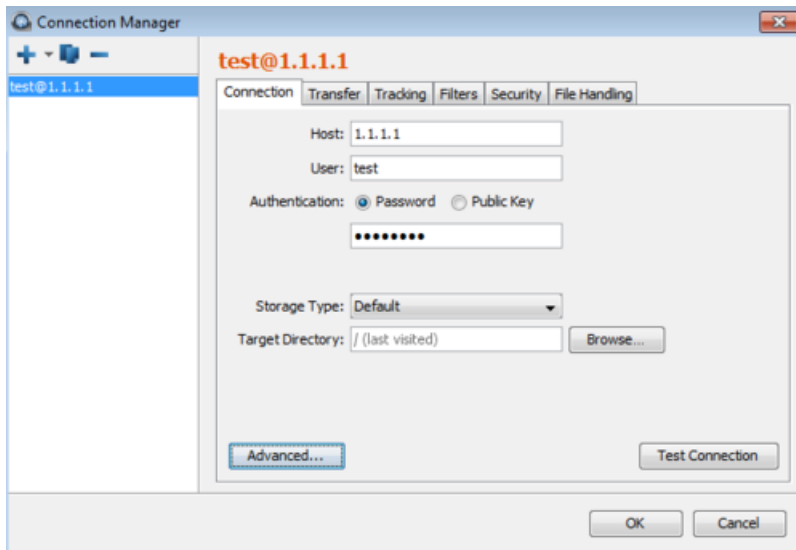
Connection Manager

test@1.1.1.1

test@1.1.1.1

Connection | Transfer | Tracking | Filters | Security | File Handling

Host: 1.1.1.1

User: test

Authentication: Password Public Key

•••••••••

Storage Type: Default

Target Directory: / (last visited) Browse...

Advanced...

Test Connection

OK

Cancel